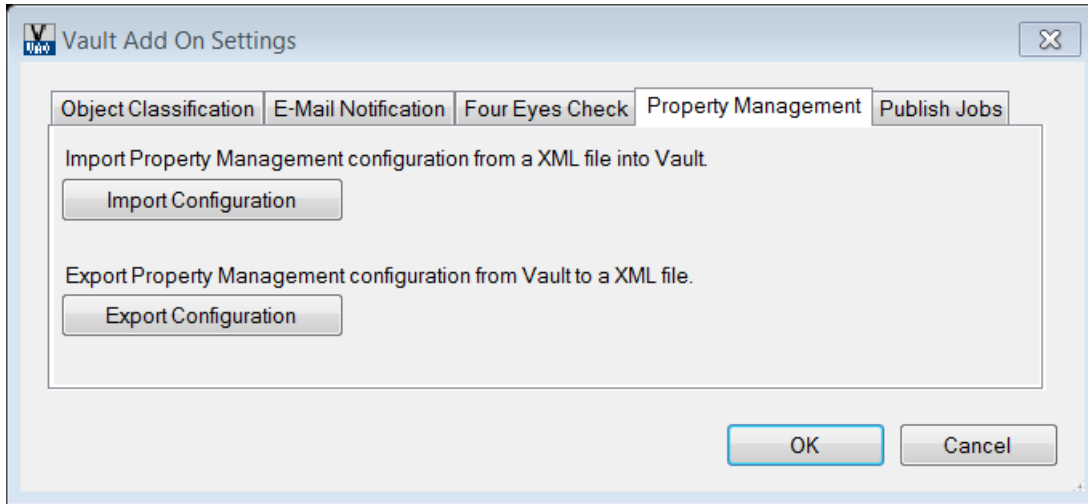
Vault Add On Settings

Object Classification | E-Mail Notification | Four Eyes Check | Property Management | Publish Jobs

Import Property Management configuration from a XML file into Vault.

Import Configuration

Export Property Management configuration from Vault to a XML file.

Export Configuration

OK

Cancel